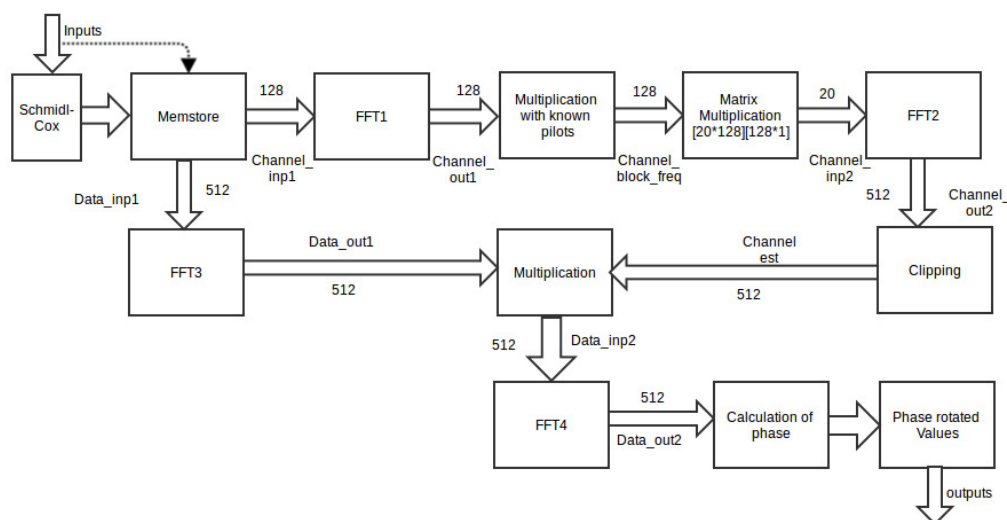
Inputs

Schmidl-Cox

Memstore

128

Channel_inp1

FFT1

128

Channel_out1

Multiplication with known pilots

128

Channel_block_freq

Matrix Multiplication [20*128][128*1]

20

Channel_inp2

FFT2

512

Channel_out2

Data_inp1

512

FFT3

Data_out1

512

Multiplication

Channel est

512

Clipping

512

Data_inp2

FFT4

512

Data_out2

Calculation of phase

Phase rotated Values

outputs